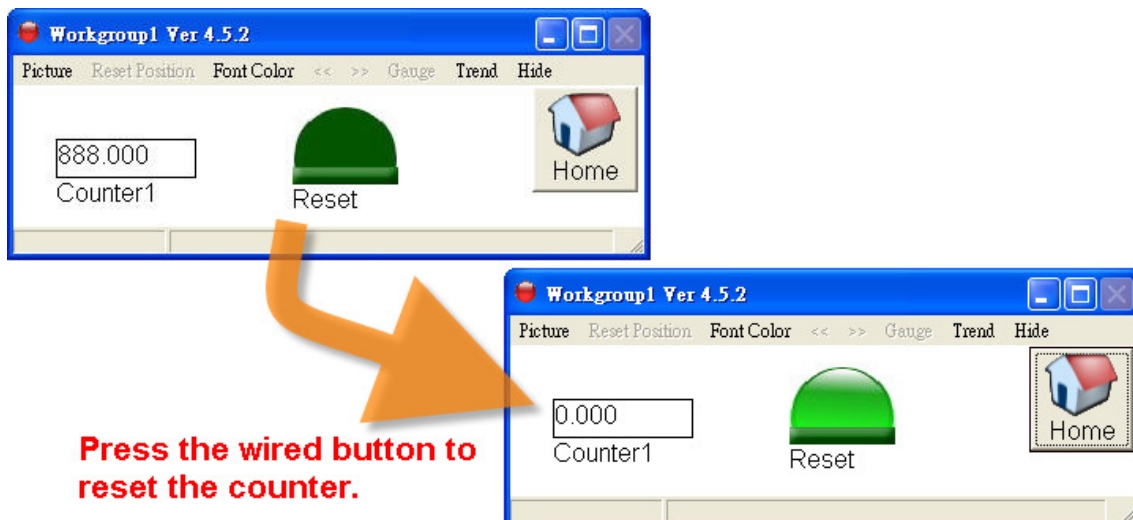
Workgroup1 Ver 4.5.2

Picture Reset Position Font Color << >> Gauge Trend Hide

888.000
Counter1

Reset

Home

Workgroup1 Ver 4.5.2

Picture Reset Position Font Color << >> Gauge Trend Hide

0.000
Counter1

Reset

Home

Press the wired button to reset the counter.